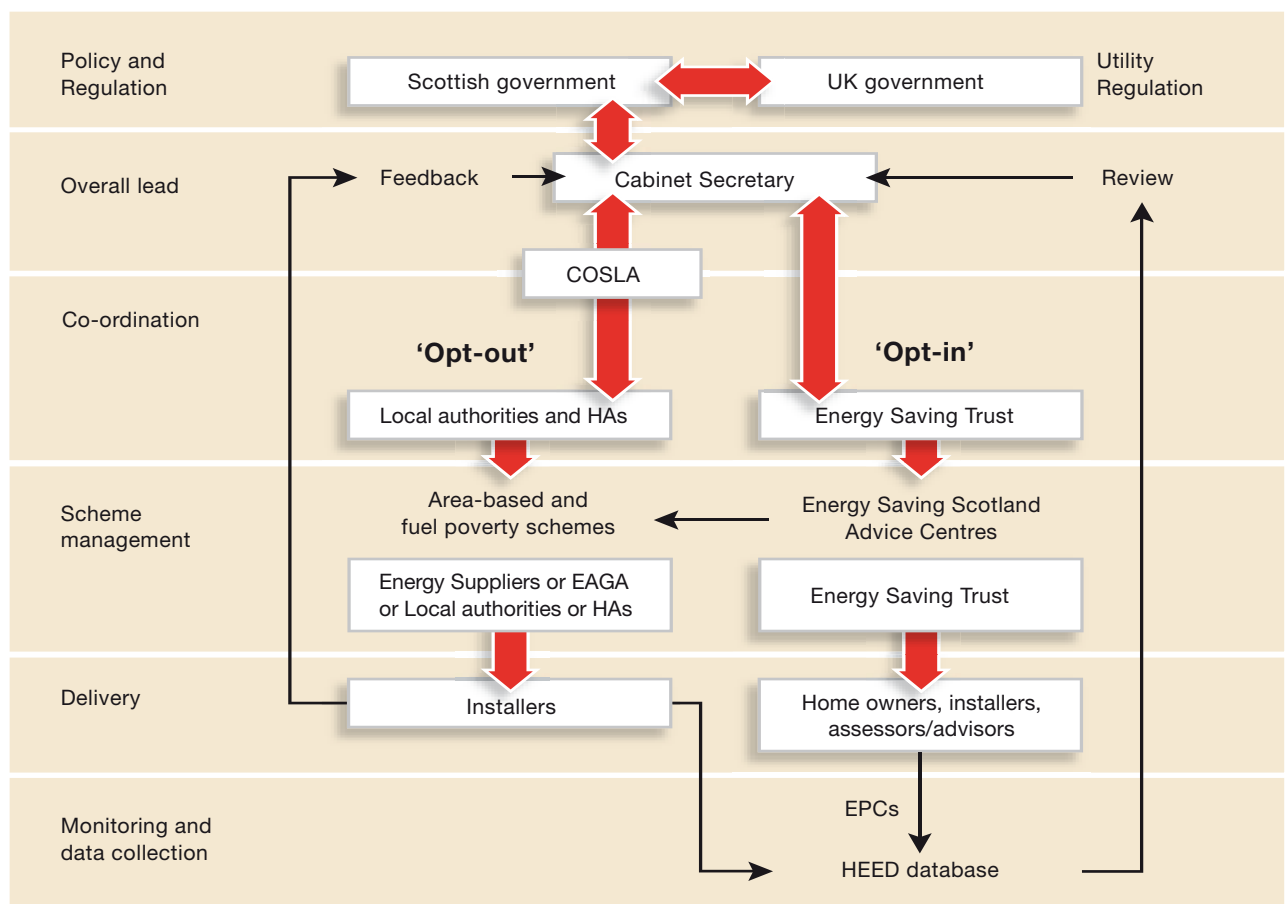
Policy and Regulation

Scottish government

UK government

Utility Regulation

Overall lead

Feedback

Cabinet Secretary

Review

COSLA

Co-ordination

'Opt-out'

'Opt-in'

Local authorities and HAs

Energy Saving Trust

Scheme management

Area-based and fuel poverty schemes

Energy Saving Scotland Advice Centres

Energy Suppliers or EAGA or Local authorities or HAs

Energy Saving Trust

Delivery

Installers

Home owners, installers, assessors/advisors

EPCs

Monitoring and data collection

HEED database